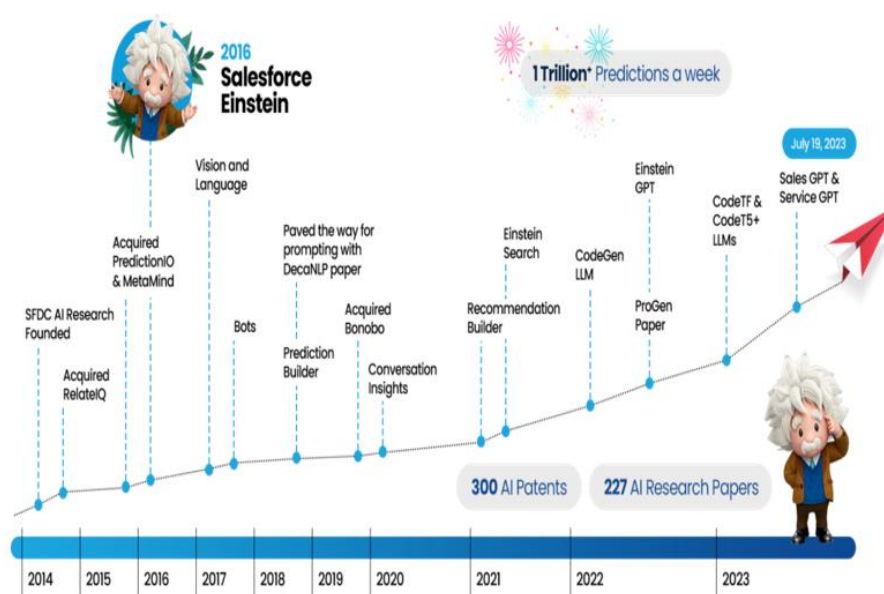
2016
Salesforce
Einstein

1 Trillion* Predictions a week

July 19, 2023

SFDC AI Research Founded

Acquired RelateIQ

Acquired PredictionIO & MetaMind

Vision and Language

Bots

Paved the way for prompting with DecaNLP paper

Prediction Builder

Acquired Bonobo

Conversation Insights

Recommendation Builder

Einstein Search

CodeGen LLM

Einstein GPT

ProGen Paper

CodeTF & CodeT5+ LLMs

Sales GPT & Service GPT

300 AI Patents

227 AI Research Papers

2014
2015
2016
2017
2018
2019
2020
2021
2022
2023